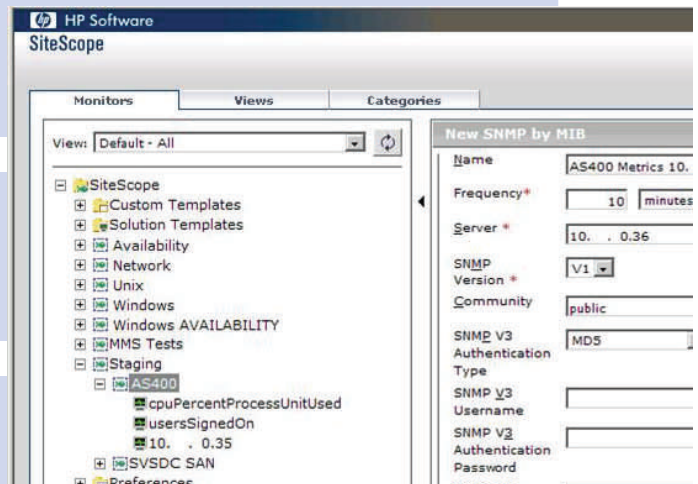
HP Software
SiteScope

Monitors | Views | Categories

View: Default - All

SiteScope
Custom Templates
Solution Templates
Availability
Network
Unix
Windows
Windows AVAILABILITY
MMS Tests
Staging
AS400
cpuPercentProcessUnitUsed
usersSignedOn
10. . 0.35
SVSDC SAN
Preferences

New SNMP by MIB

Name | AS400 Metrics 10.
Frequency* | 10 minutes
Server * | 10. . 0.36
SNMP Version * | V1
Community | public
SNMP V3 Authentication Type | MD5
SNMP V3 Username |
SNMP V3 Authentication Password |